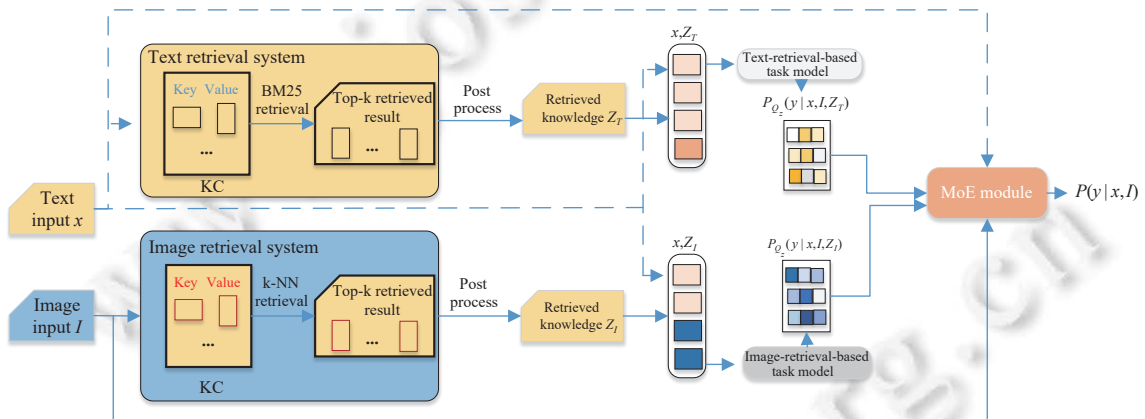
Text retrieval system

Key Value

...

KC

BM25 retrieval

Top-k retrieved result

...

Post process

Retrieved knowledge $Z_T$

$x,Z_T$

Text-retrieval-based task model

$P_{Q_z}(y\mid x,I,Z_T)$

Text input $x$

MoE module

$P(y\mid x,I)$

Image retrieval system

Key Value

...

KC

k-NN retrieval

Top-k retrieved result

...

Post process

Retrieved knowledge $Z_I$

$x,Z_I$

$P_{Q_z}(y\mid x,I,Z_I)$

Image-retrieval-based task model

Image input $I$